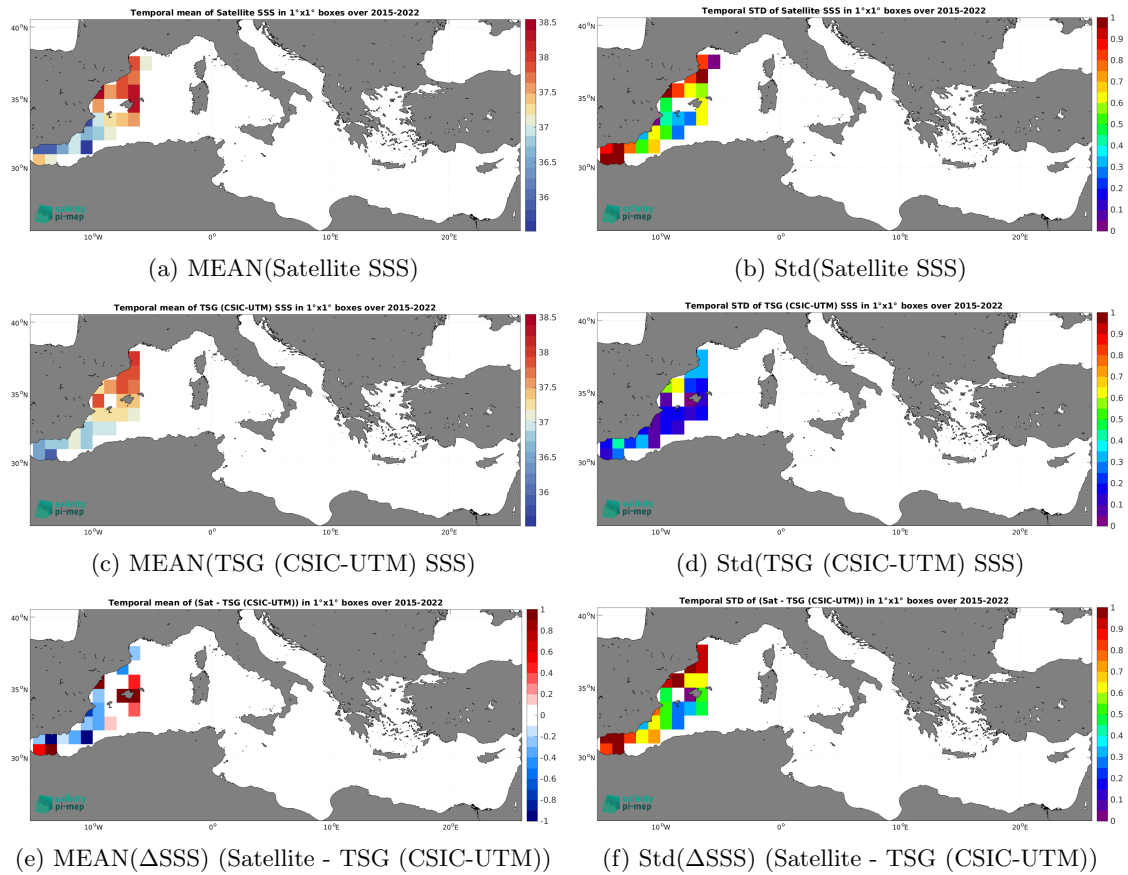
Temporal mean of Satellite SSS in 1°x1° boxes over 2015-2022

40°N
35°N
30°N
10°W
0°
10°E
20°E

38.5
38
37.5
37
36.5
36

pi-mep

(a) MEAN(Satellite SSS)

Temporal STD of Satellite SSS in 1°x1° boxes over 2015-2022

40°N
35°N
30°N
10°W
0°
10°E
20°E

1
0.9
0.8
0.7
0.6
0.5
0.4
0.3
0.2
0.1
0

pi-mep

(b) Std(Satellite SSS)

Temporal mean of TSG (CSIC-UTM) SSS in 1°x1° boxes over 2015-2022

40°N
35°N
30°N
10°W
0°
10°E
20°E

38.5
38
37.5
37
36.5
36

pi-mep

(c) MEAN(TSG (CSIC-UTM) SSS)

Temporal STD of TSG (CSIC-UTM) SSS in 1°x1° boxes over 2015-2022

40°N
35°N
30°N
10°W
0°
10°E
20°E

1
0.9
0.8
0.7
0.6
0.5
0.4
0.3
0.2
0.1
0

pi-mep

(d) Std(TSG (CSIC-UTM) SSS)

Temporal mean of (Sat - TSG (CSIC-UTM)) in 1°x1° boxes over 2015-2022

40°N
35°N
30°N
10°W
0°
10°E
20°E

1
0.8
0.6
0.4
0.2
0
-0.2
-0.4
-0.6
-0.8
-1

pi-mep

(e) MEAN(ΔSSS) (Satellite - TSG (CSIC-UTM))

Temporal STD of (Sat - TSG (CSIC-UTM)) in 1°x1° boxes over 2015-2022

40°N
35°N
30°N
10°W
0°
10°E
20°E

1
0.9
0.8
0.7
0.6
0.5
0.4
0.3
0.2
0.1
0

pi-mep

(f) Std(ΔSSS) (Satellite - TSG (CSIC-UTM))